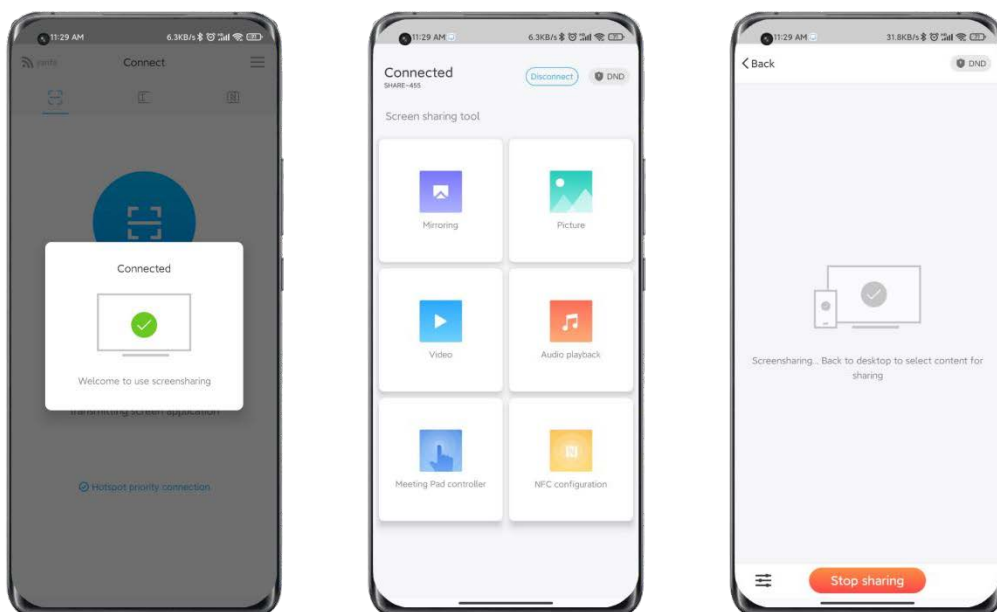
11:29 AM 6.3KB/s

yanfa Connect

Connected

Welcome to use screensharing

transmitting screen application

Hotspot priority connection

11:29 AM 6.3KB/s

Connected
SHARE-455

Disconnect DND

Screen sharing tool

Mirroring

Picture

Video

Audio playback

Meeting Pad controller

NFC configuration

11:29 AM 31.8KB/s

Back DND

Screensharing... Back to desktop to select content for sharing

Stop sharing